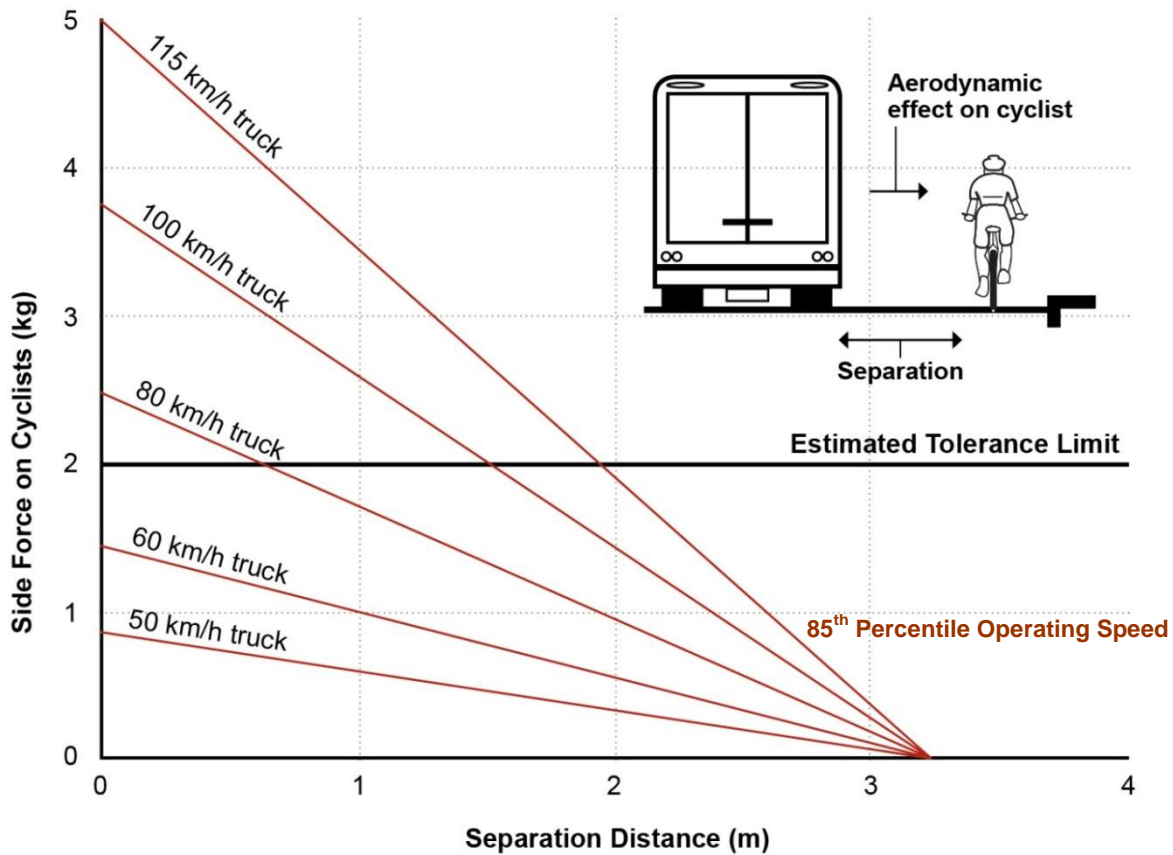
Side Force on Cyclists (kg)

5
4
3
2
1
0

115 km/h truck
100 km/h truck
80 km/h truck
60 km/h truck
50 km/h truck

Aerodynamic effect on cyclist

Separation

Estimated Tolerance Limit

85$^{th}$ Percentile Operating Speed

0
1
2
3
4

Separation Distance (m)